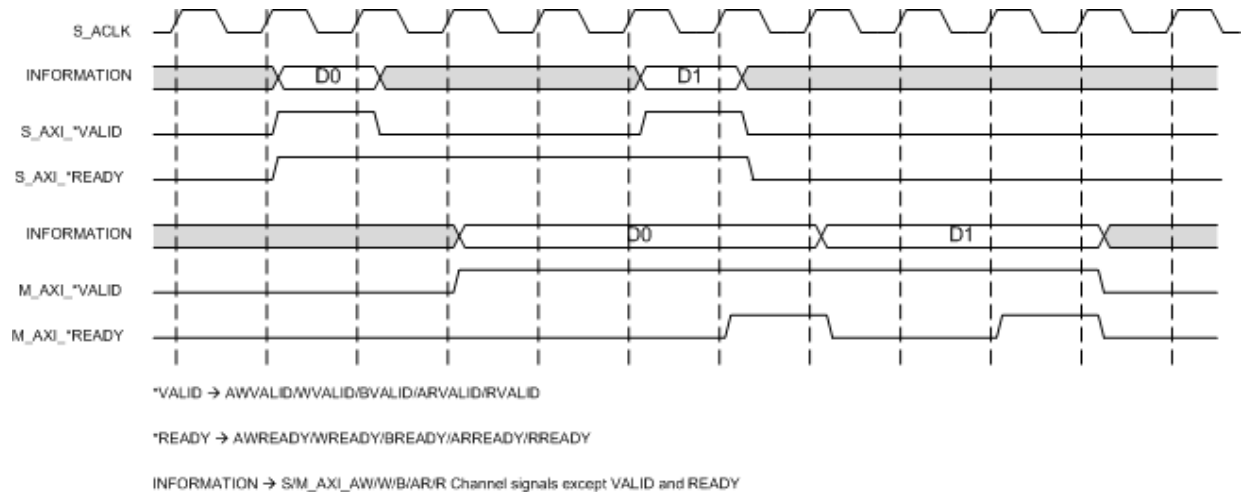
S_ACLK

INFORMATION

D0

D1

S_AXI_*VALID

S_AXI_*READY

INFORMATION

D0

D1

M_AXI_*VALID

M_AXI_*READY

*VALID → AWVALID/WVALID/BVALID/ARVALID/RVALID

*READY → AWREADY/WREADY/BREADY/ARREADY/RREADY

INFORMATION → S/M_AXI_AW/W/B/AR/R Channel signals except VALID and READY